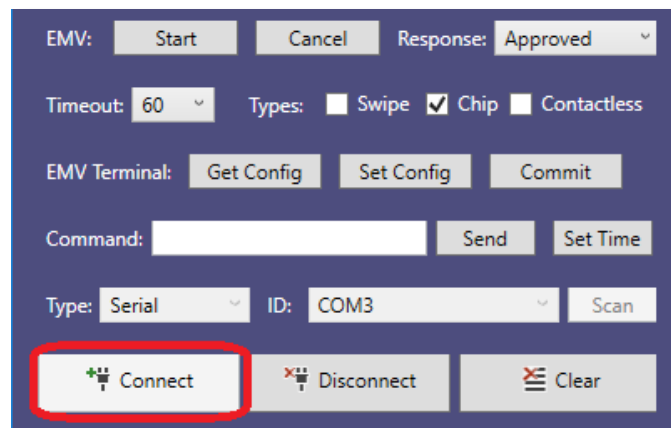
EMV: Start Cancel Response: Approved

Timeout: 60 Types: Swipe Chip Contactless

EMV Terminal: Get Config Set Config Commit

Command: Send Set Time

Type: Serial ID: COM3 Scan

Connect Disconnect Clear